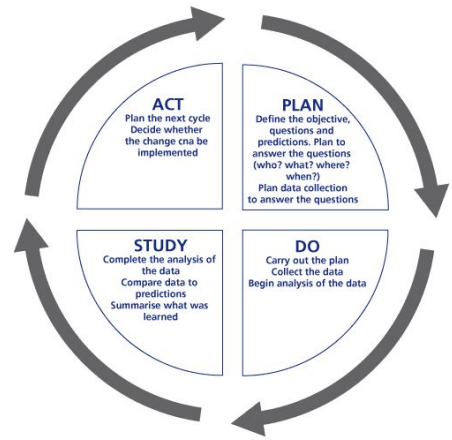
ACT
Plan the next cycle
Decide whether the change cna be implemented

PLAN
Define the objective, questions and predictions. Plan to answer the questions (who? what? where? when?)
Plan data collection to answer the questions

STUDY
Complete the analysis of the data
Compare data to predictions
Summarise what was learned

DO
Carry out the plan
Collect the data
Begin analysis of the data